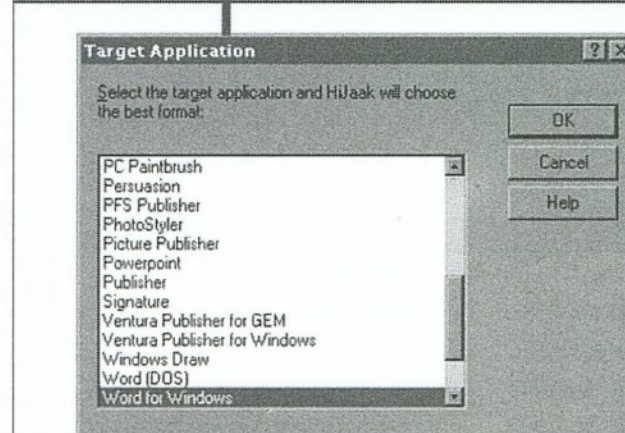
Target Application

?

X

Select the target application and HiJaak will choose the best format:

OK

Cancel

Help

PC Paintbrush
Persuasion
PFS Publisher
PhotoStyler
Picture Publisher
Powerpoint
Publisher
Signature
Ventura Publisher for GEM
Ventura Publisher for Windows
Windows Draw
Word (DOS)
Word for Windows